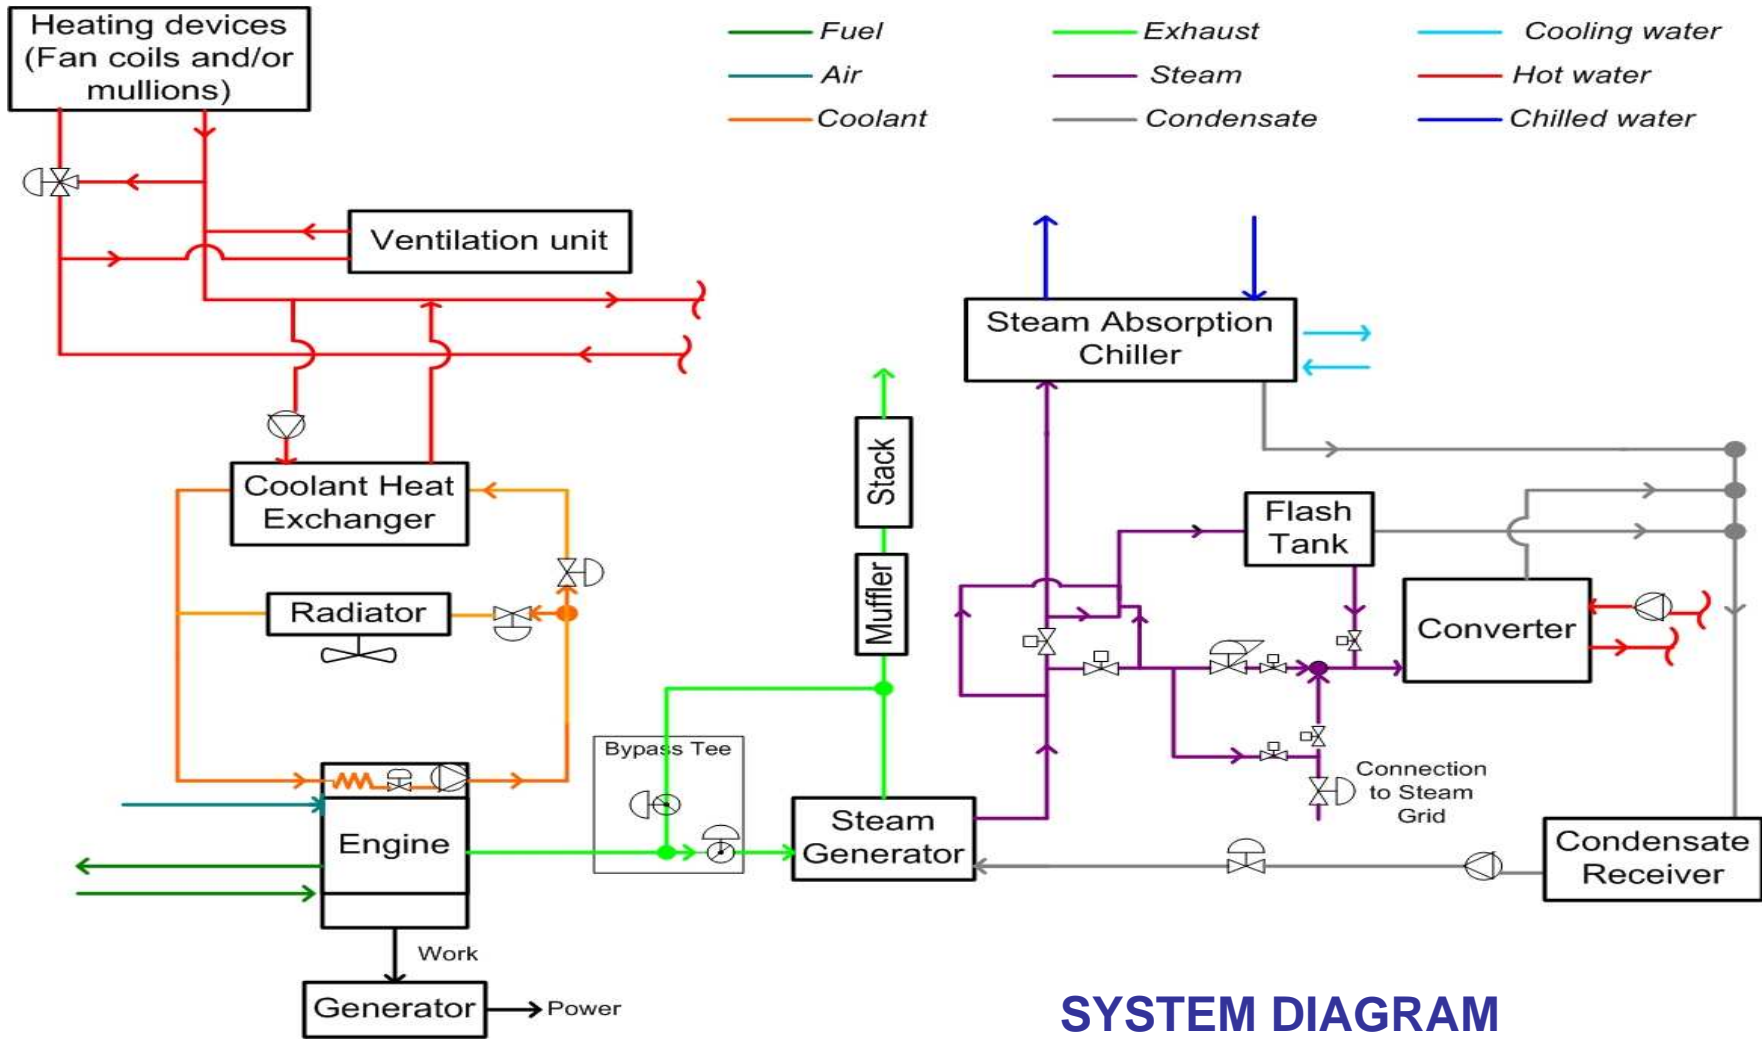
Heating devices (Fan coils and/or mullions)

Fuel
Air
Coolant

Exhaust
Steam
Condensate

Cooling water
Hot water
Chilled water

Ventilation unit

Steam Absorption Chiller

Coolant Heat Exchanger

Stack

Muffler

Radiator

Flash Tank

Converter

Bypass Tee

Connection to Steam Grid

Engine

Steam Generator

Condensate Receiver

Work

Generator

Power

SYSTEM DIAGRAM